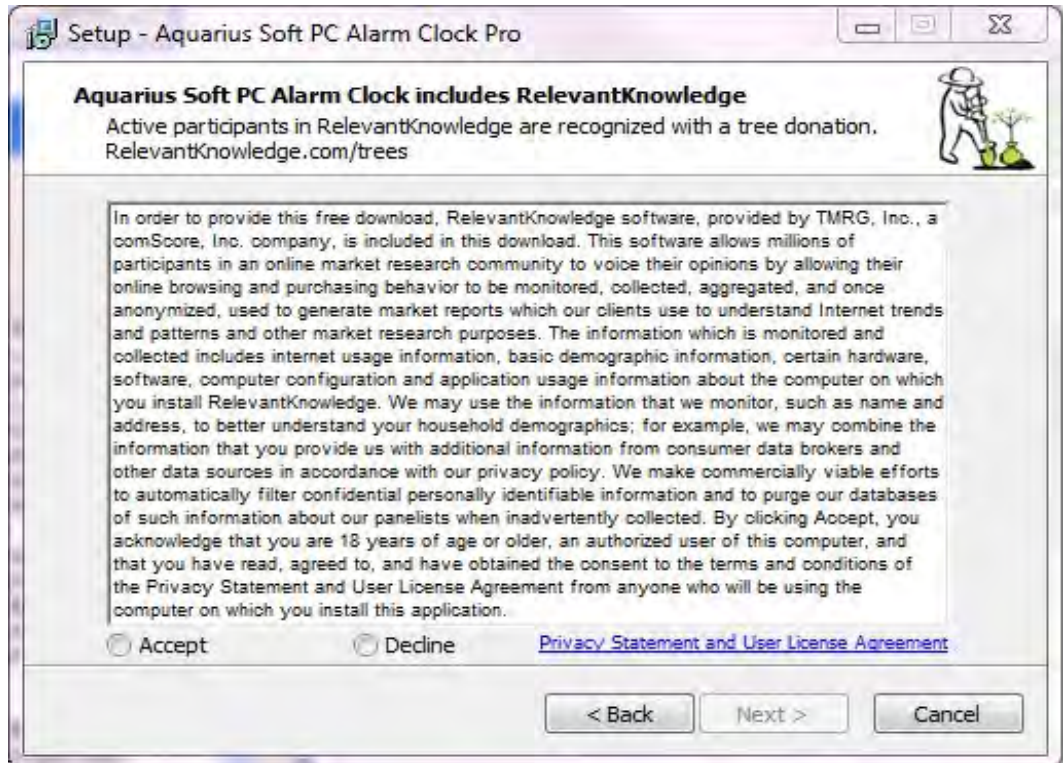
Setup - Aquarius Soft PC Alarm Clock Pro

Aquarius Soft PC Alarm Clock includes RelevantKnowledge
Active participants in RelevantKnowledge are recognized with a tree donation. RelevantKnowledge.com/trees

In order to provide this free download, RelevantKnowledge software, provided by TMRG, Inc., a comScore, Inc. company, is included in this download. This software allows millions of participants in an online market research community to voice their opinions by allowing their online browsing and purchasing behavior to be monitored, collected, aggregated, and once anonymized, used to generate market reports which our clients use to understand Internet trends and patterns and other market research purposes. The information which is monitored and collected includes internet usage information, basic demographic information, certain hardware, software, computer configuration and application usage information about the computer on which you install RelevantKnowledge. We may use the information that we monitor, such as name and address, to better understand your household demographics; for example, we may combine the information that you provide us with additional information from consumer data brokers and other data sources in accordance with our privacy policy. We make commercially viable efforts to automatically filter confidential personally identifiable information and to purge our databases of such information about our panelists when inadvertently collected. By clicking Accept, you acknowledge that you are 18 years of age or older, an authorized user of this computer, and that you have read, agreed to, and have obtained the consent to the terms and conditions of the Privacy Statement and User License Agreement from anyone who will be using the computer on which you install this application.

Accept Decline Privacy Statement and User License Agreement

< Back Next > Cancel